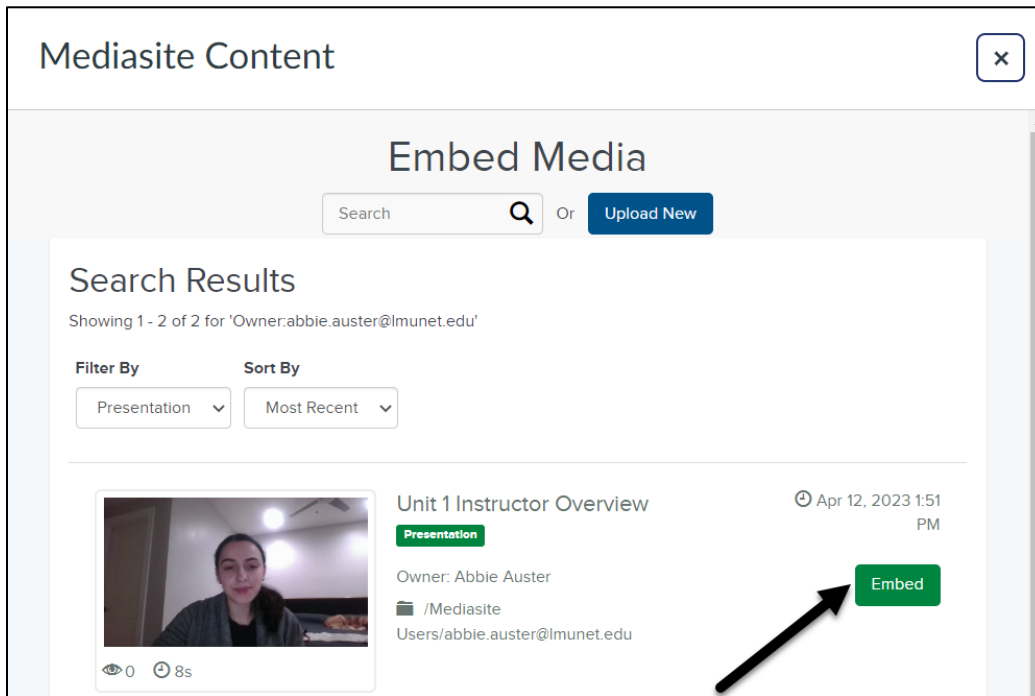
Mediasite Content

×

Embed Media

Search Or Upload New

Search Results

Showing 1 - 2 of 2 for 'Owner:abbie.auster@lmunet.edu'

Filter By
Presentation

Sort By
Most Recent

Unit 1 Instructor Overview

Presentation

Apr 12, 2023 1:51 PM

Owner: Abbie Auster

/Mediasite Users/abbie.auster@lmunet.edu

Embed

0 8s